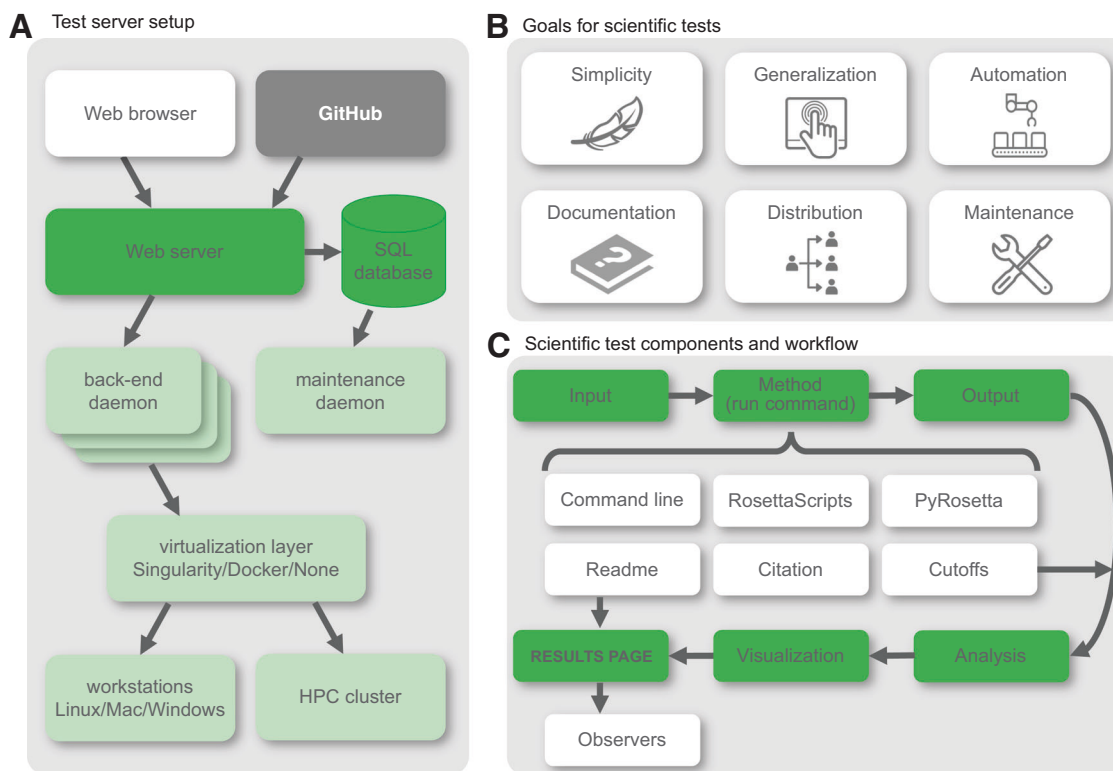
A Test server setup

Web browser

GitHub

Web server

SQL database

back-end daemon

maintenance daemon

virtualization layer Singularity/Docker/None

workstations Linux/Mac/Windows

HPC cluster

B Goals for scientific tests

Simplicity

Generalization

Automation

Documentation

Distribution

Maintenance

C Scientific test components and workflow

Input

Method (run command)

Output

Command line

RosettaScripts

PyRosetta

Readme

Citation

Cutoffs

RESULTS PAGE

Visualization

Analysis

Observers